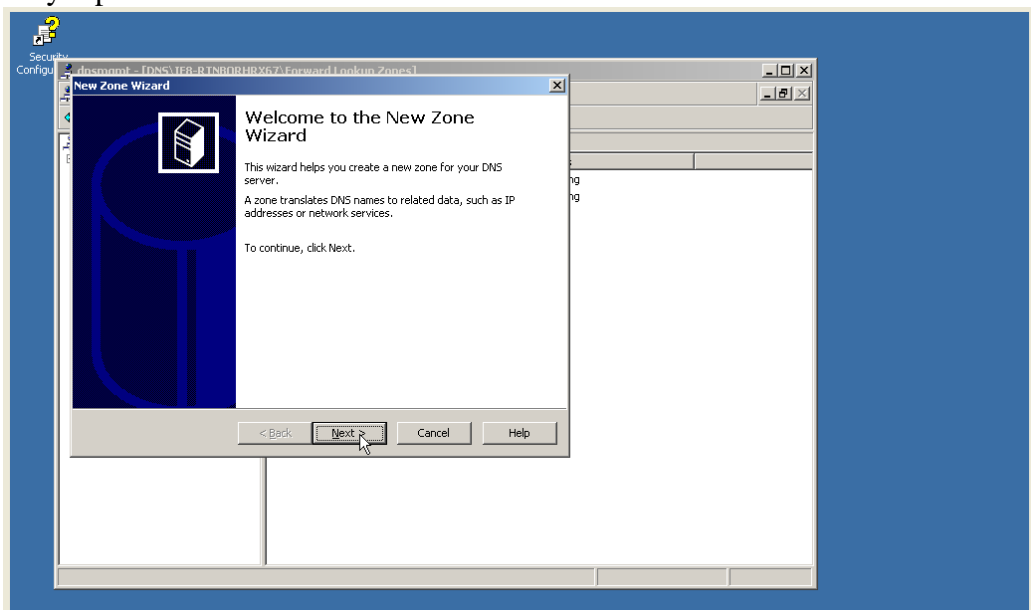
Security Configu

dnsmgmt - [DNS\IE8-RTNBORHRX67\Forward Lookup Zones]

New Zone Wizard

Welcome to the New Zone Wizard

This wizard helps you create a new zone for your DNS server.

A zone translates DNS names to related data, such as IP addresses or network services.

To continue, click Next.

< Back Next > Cancel Help

ng
ng